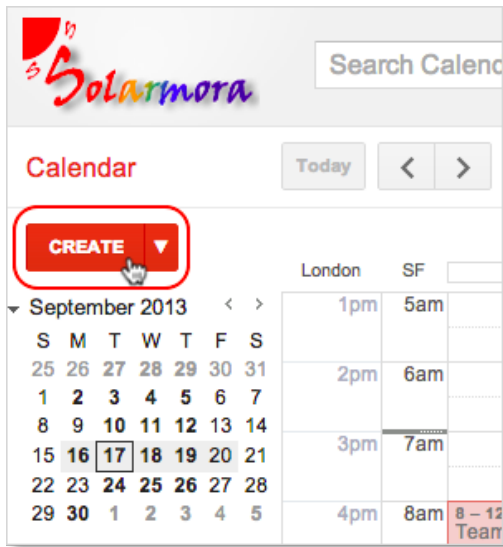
Solarmora

Search Calenc

Calendar

Today

CREATE

September 2013

| S | M | T | W | T | F | S |
|---|---|---|---|---|---|---|
| 25 | 26 | 27 | 28 | 29 | 30 | 31 |
| 1 | 2 | 3 | 4 | 5 | 6 | 7 |
| 8 | 9 | 10 | 11 | 12 | 13 | 14 |
| 15 | 16 | 17 | 18 | 19 | 20 | 21 |
| 22 | 23 | 24 | 25 | 26 | 27 | 28 |
| 29 | 30 | 1 | 2 | 3 | 4 | 5 |

London SF

1pm 5am
2pm 6am
3pm 7am
4pm 8am

8 – 12
Team